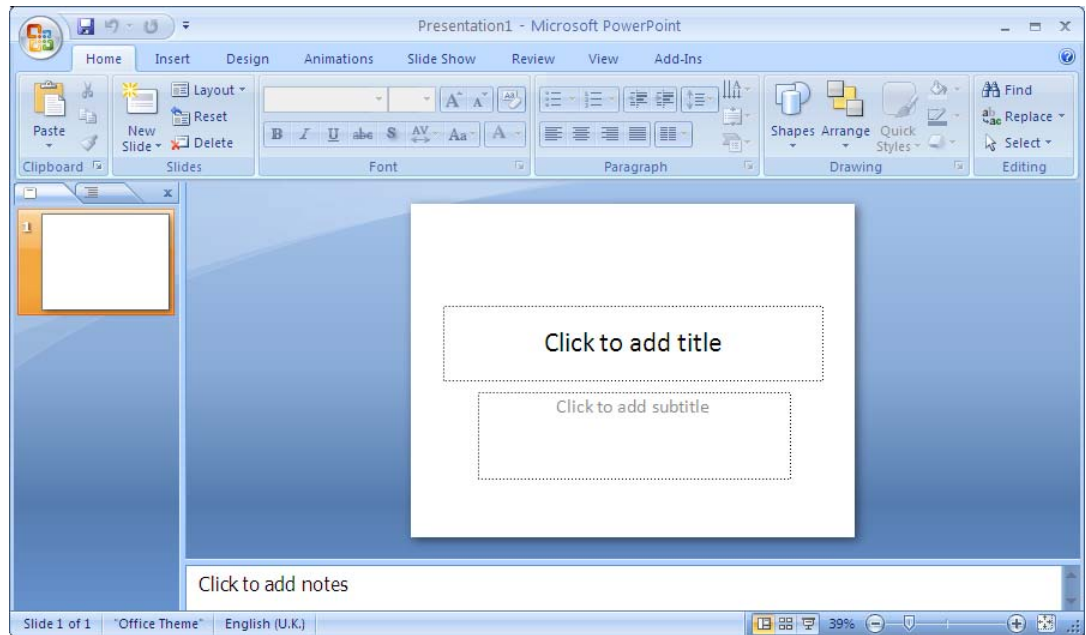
Presentation1 - Microsoft PowerPoint

Home Insert Design Animations Slide Show Review View Add-Ins

Paste
Clipboard

New Slide
Layout
Reset
Delete
Slides

Font

Paragraph

Shapes Arrange Quick Styles
Drawing

Find
Replace
Select
Editing

1

Click to add title

Click to add subtitle

Click to add notes

Slide 1 of 1 "Office Theme" English (U.K.) 39%